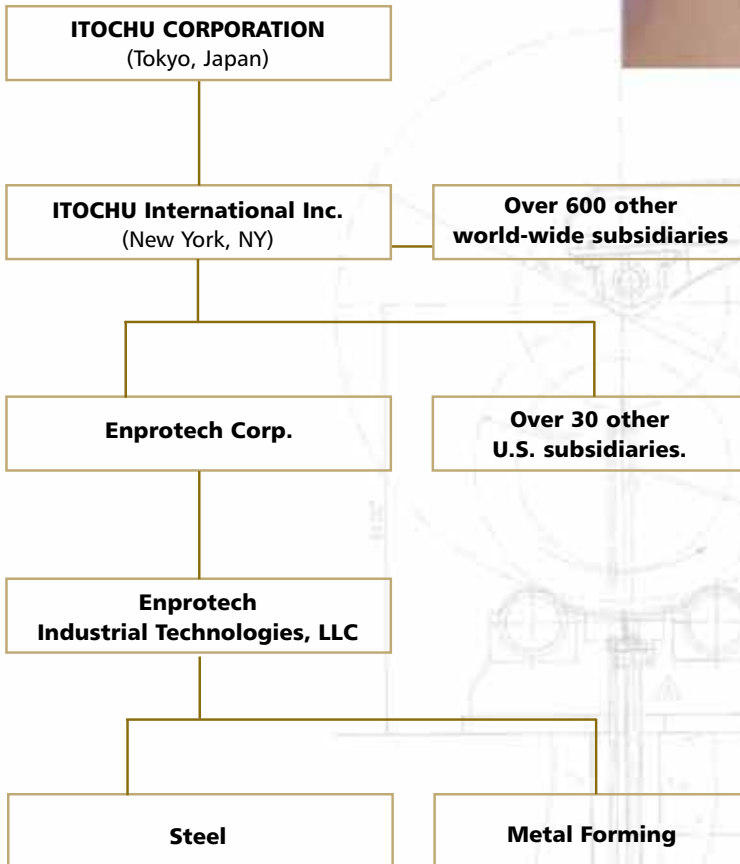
ITOCHU CORPORATION
(Tokyo, Japan)

ITOCHU International Inc.
(New York, NY)

Over 600 other
world-wide subsidiaries

Enprotech Corp.

Over 30 other
U.S. subsidiaries.

Enprotech
Industrial Technologies, LLC

Steel

Metal Forming